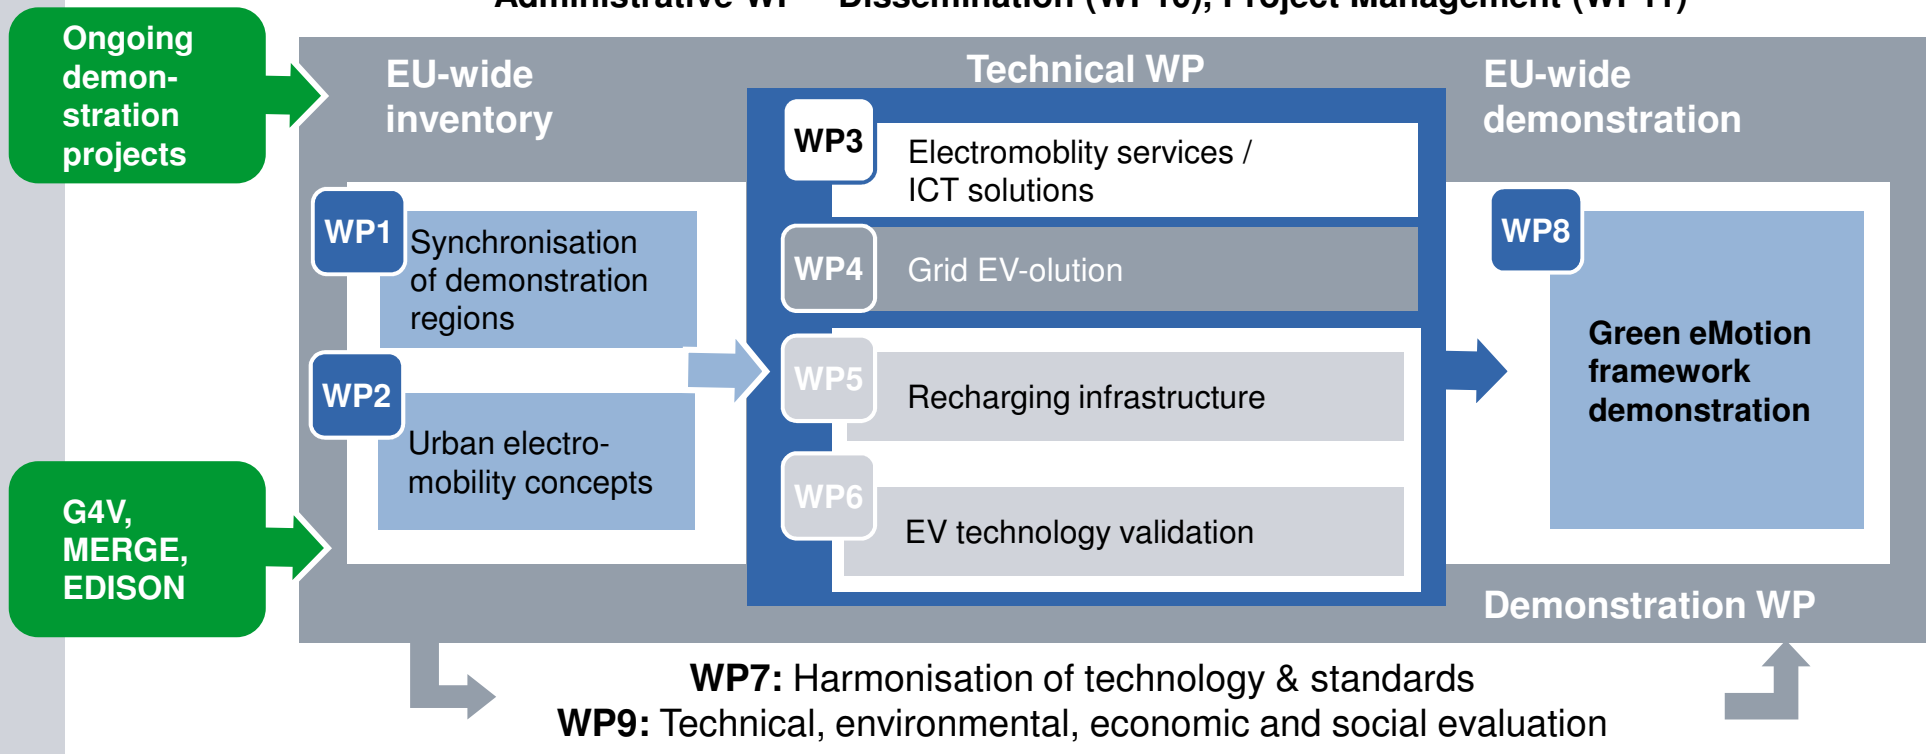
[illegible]

Ongoing demonstration projects

G4V, MERGE, EDISON

EU-wide inventory

WP1 Synchronisation of demonstration regions

WP2 Urban electromobility concepts

Technical WP

WP3 Electromoblity services / ICT solutions

WP4 Grid EV-olution

WP5 Recharging infrastructure

WP6 EV technology validation

EU-wide demonstration

WP8 Green eMotion framework demonstration

Demonstration WP

**WP7:** Harmonisation of technology & standards
**WP9:** Technical, environmental, economic and social evaluation